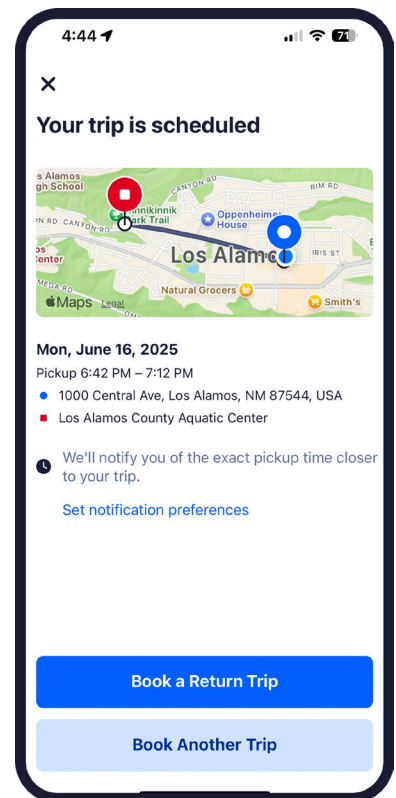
4:44 71

×

Your trip is scheduled

Los Alamos
gh School
CANYON RD
RIM RD
Kinnikinnik Park Trail
Oppenheimer House
CANYON RD
CANYON
IRIS ST
Center
Los Alamo
Maps Legal
Natural Grocers
Smith's

Mon, June 16, 2025
Pickup 6:42 PM – 7:12 PM
1000 Central Ave, Los Alamos, NM 87544, USA
Los Alamos County Aquatic Center

We'll notify you of the exact pickup time closer to your trip.

Set notification preferences

Book a Return Trip

Book Another Trip